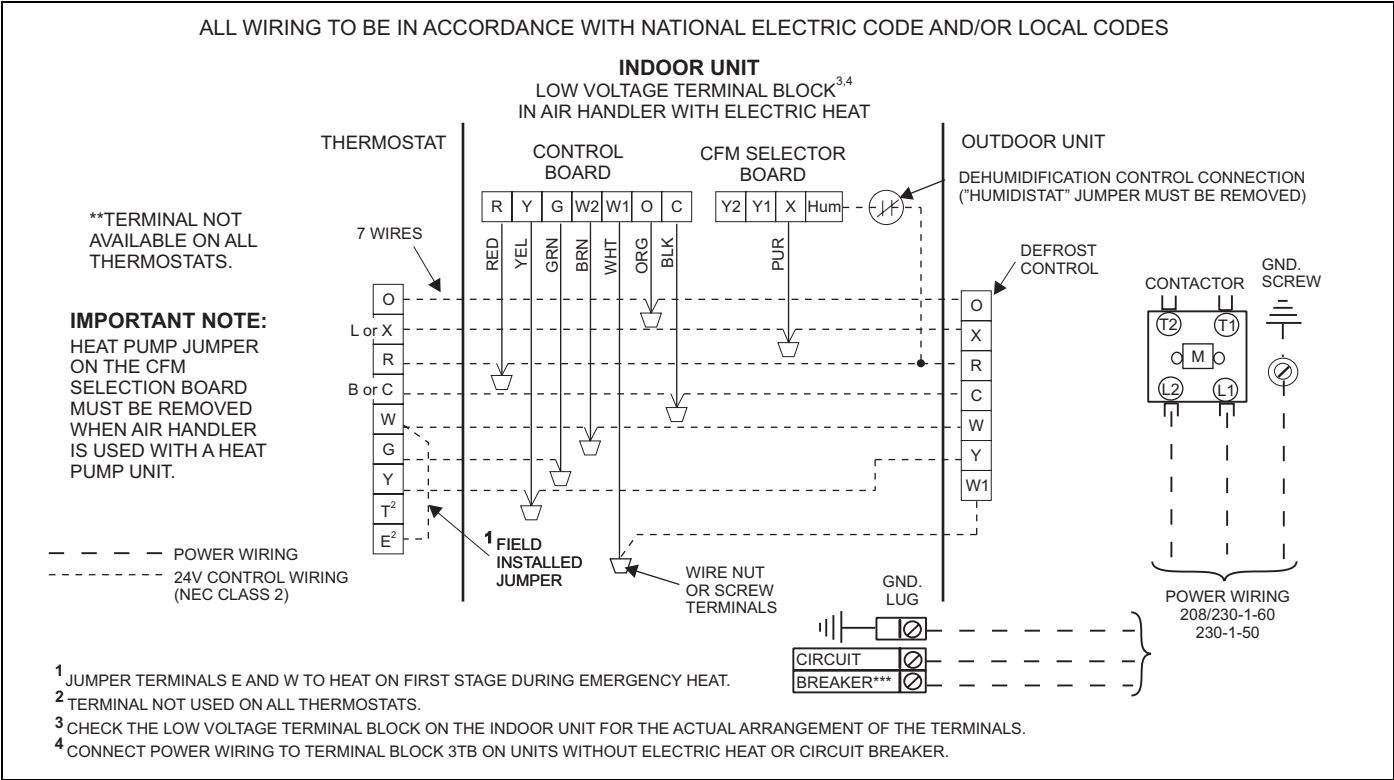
ALL WIRING TO BE IN ACCORDANCE WITH NATIONAL ELECTRIC CODE AND/OR LOCAL CODES

INDOOR UNIT
LOW VOLTAGE TERMINAL BLOCK$^{3,4}$
IN AIR HANDLER WITH ELECTRIC HEAT

THERMOSTAT

CONTROL BOARD

CFM SELECTOR BOARD

OUTDOOR UNIT

DEHUMIDIFICATION CONTROL CONNECTION ("HUMIDISTAT" JUMPER MUST BE REMOVED)

R Y G W2 W1 O C

Y2 Y1 X Hum

**TERMINAL NOT AVAILABLE ON ALL THERMOSTATS.

7 WIRES

RED YEL GRN BRN WHT ORG BLK

PUR

DEFROST CONTROL

CONTACTOR

GND. SCREW

IMPORTANT NOTE:
HEAT PUMP JUMPER ON THE CFM SELECTION BOARD MUST BE REMOVED WHEN AIR HANDLER IS USED WITH A HEAT PUMP UNIT.

O
L or X
R
B or C
W
G
Y
T$^2$
E$^2$

O
X
R
C
W
Y
W1

T2 T1
M
L2 L1

— — — POWER WIRING
- - - - 24V CONTROL WIRING (NEC CLASS 2)

$^1$ FIELD INSTALLED JUMPER

WIRE NUT OR SCREW TERMINALS

GND. LUG

CIRCUIT
BREAKER***

POWER WIRING
208/230-1-60
230-1-50

$^1$ JUMPER TERMINALS E AND W TO HEAT ON FIRST STAGE DURING EMERGENCY HEAT.
$^2$ TERMINAL NOT USED ON ALL THERMOSTATS.
$^3$ CHECK THE LOW VOLTAGE TERMINAL BLOCK ON THE INDOOR UNIT FOR THE ACTUAL ARRANGEMENT OF THE TERMINALS.
$^4$ CONNECT POWER WIRING TO TERMINAL BLOCK 3TB ON UNITS WITHOUT ELECTRIC HEAT OR CIRCUIT BREAKER.